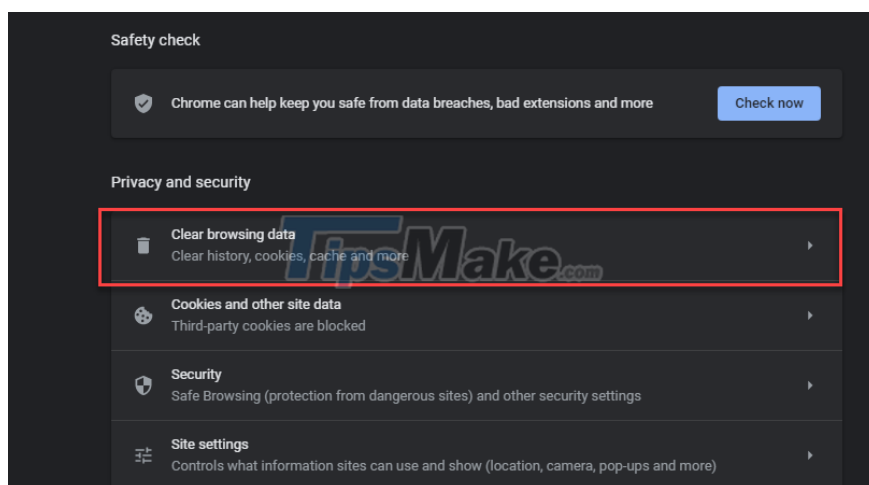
Safety check

Chrome can help keep you safe from data breaches, bad extensions and more

Check now

Privacy and security

Clear browsing data
Clear history, cookies, cache and more

TipsMake.com

Cookies and other site data
Third-party cookies are blocked

Security
Safe Browsing (protection from dangerous sites) and other security settings

Site settings
Controls what information sites can use and show (location, camera, pop-ups and more)